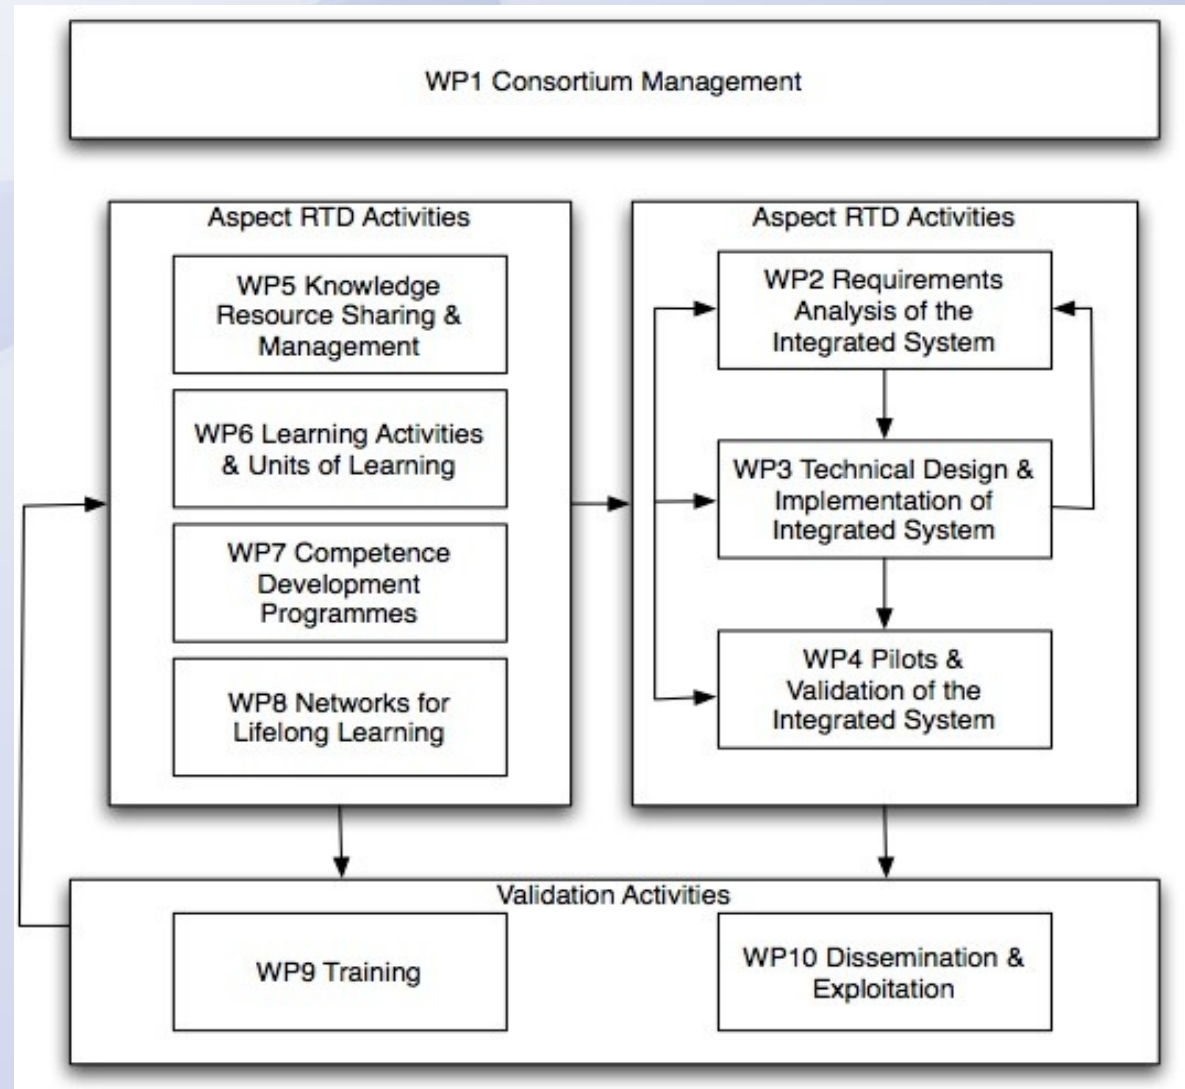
WP1 Consortium Management

Aspect RTD Activities

WP5 Knowledge Resource Sharing & Management

WP6 Learning Activities & Units of Learning

WP7 Competence Development Programmes

WP8 Networks for Lifelong Learning

Aspect RTD Activities

WP2 Requirements Analysis of the Integrated System

WP3 Technical Design & Implementation of Integrated System

WP4 Pilots & Validation of the Integrated System

Validation Activities

WP9 Training

WP10 Dissemination & Exploitation